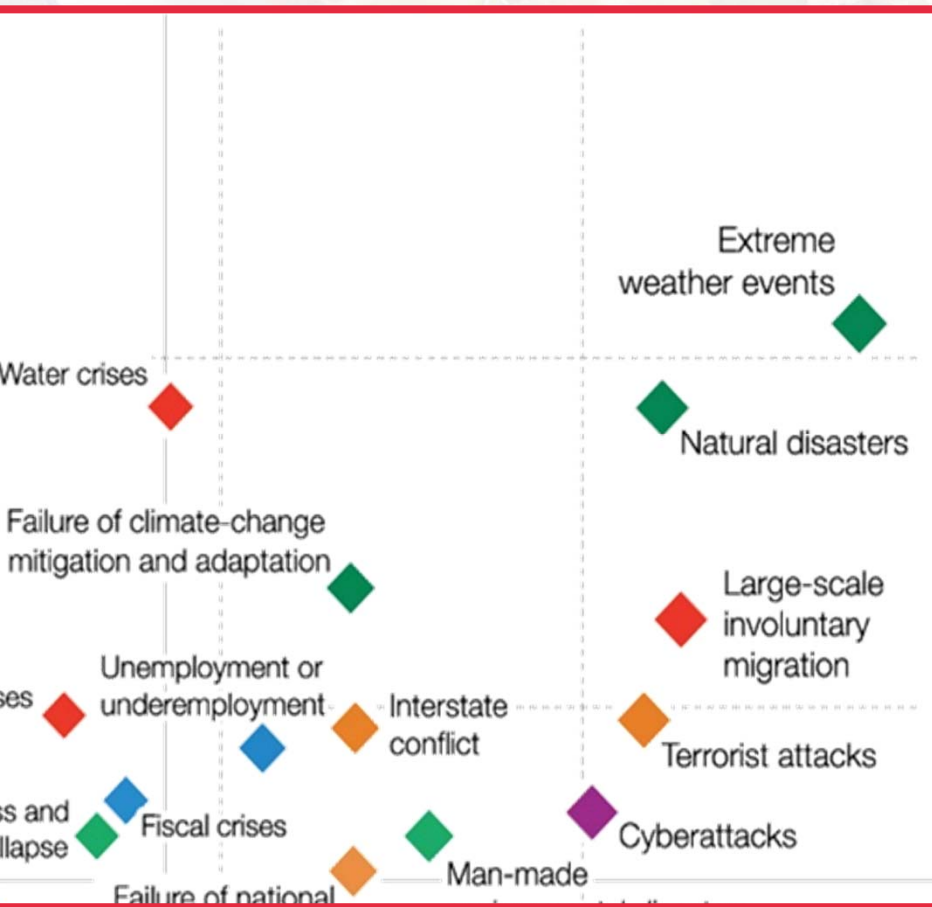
Extreme weather events

Water crises

Natural disasters

Failure of climate-change mitigation and adaptation

Large-scale involuntary migration

Unemployment or underemployment

ses

Interstate conflict

Terrorist attacks

ss and llapse

Fiscal crises

Cyberattacks

Man-made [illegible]

Failure of national